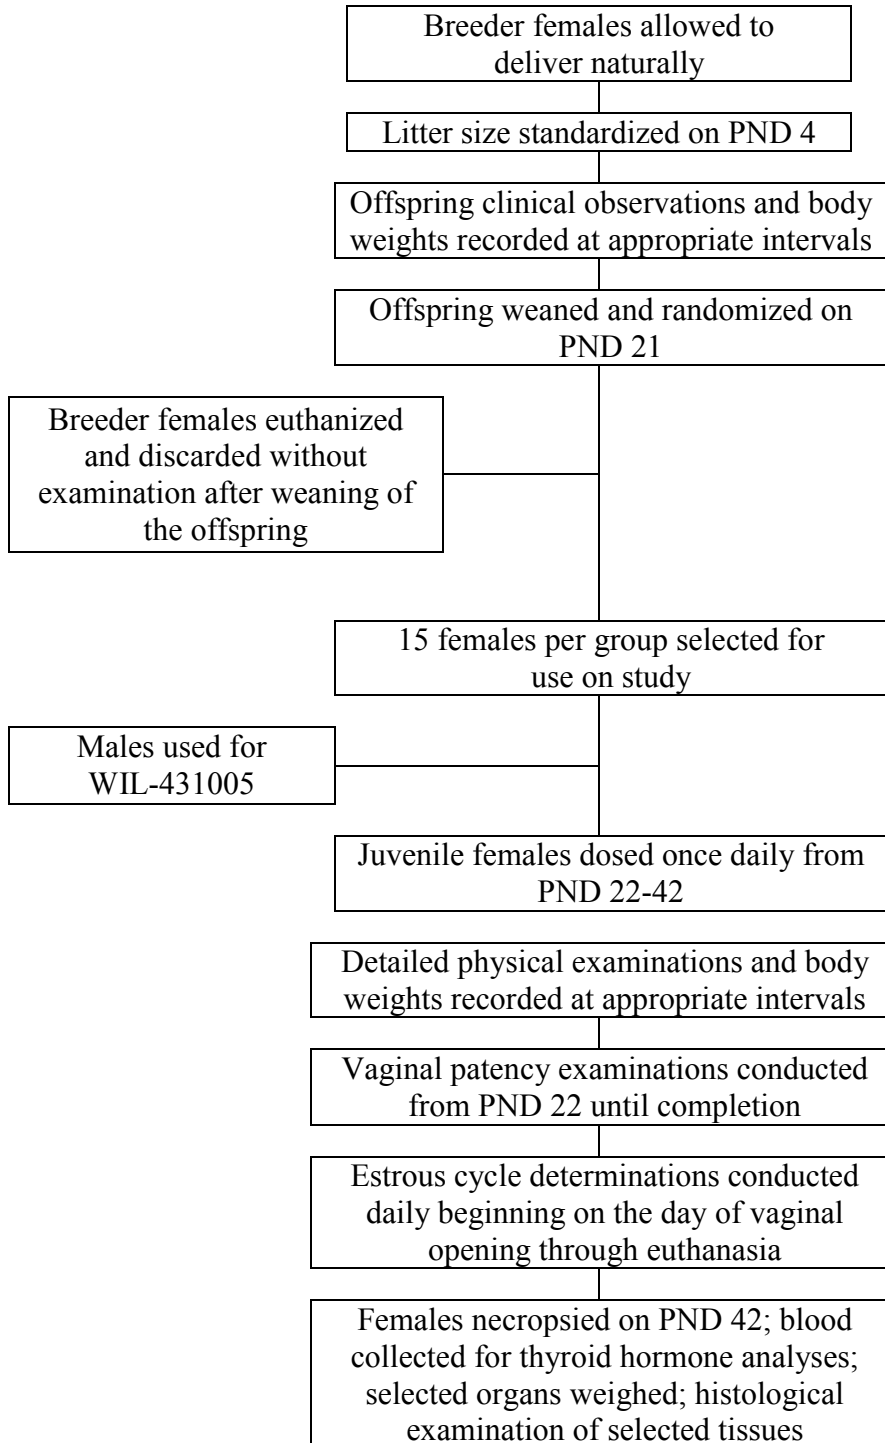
Breeder females allowed to deliver naturally

Litter size standardized on PND 4

Offspring clinical observations and body weights recorded at appropriate intervals

Offspring weaned and randomized on PND 21

Breeder females euthanized and discarded without examination after weaning of the offspring

15 females per group selected for use on study

Males used for WIL-431005

Juvenile females dosed once daily from PND 22-42

Detailed physical examinations and body weights recorded at appropriate intervals

Vaginal patency examinations conducted from PND 22 until completion

Estrous cycle determinations conducted daily beginning on the day of vaginal opening through euthanasia

Females necropsied on PND 42; blood collected for thyroid hormone analyses; selected organs weighed; histological examination of selected tissues